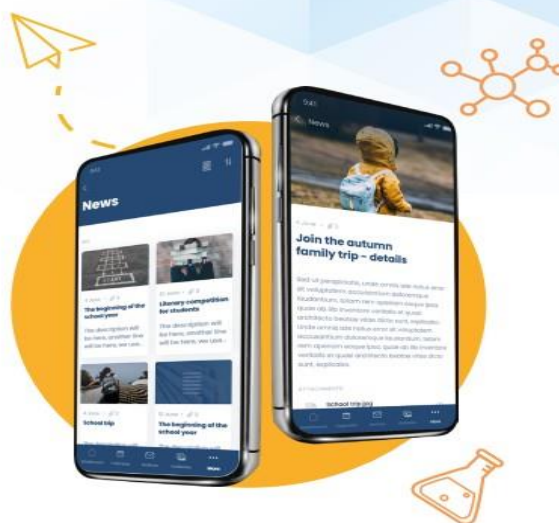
News

The beginning of the school year

The description will be here, another line will be here, we use...

Literary competition for students

The description will be here, another line will be here, we use...

School trip

The beginning of the school year

More

News

Join the autumn family trip - details

school trip.jpg

More